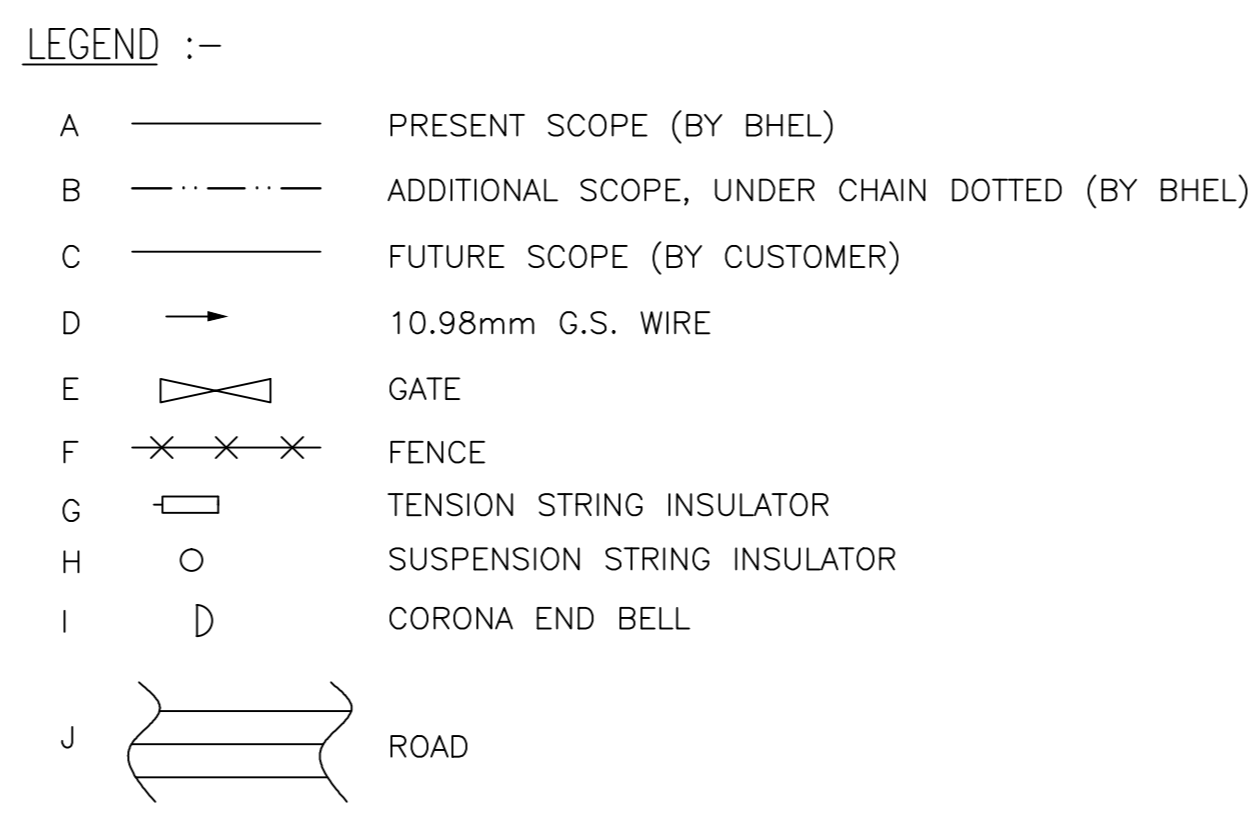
LEGEND :-

A PRESENT SCOPE (BY BHEL)

B ADDITIONAL SCOPE, UNDER CHAIN DOTTED (BY BHEL)

C FUTURE SCOPE (BY CUSTOMER)

D 10.98mm G.S. WIRE

E GATE

F FENCE

G TENSION STRING INSULATOR

H SUSPENSION STRING INSULATOR

I CORONA END BELL

J ROAD